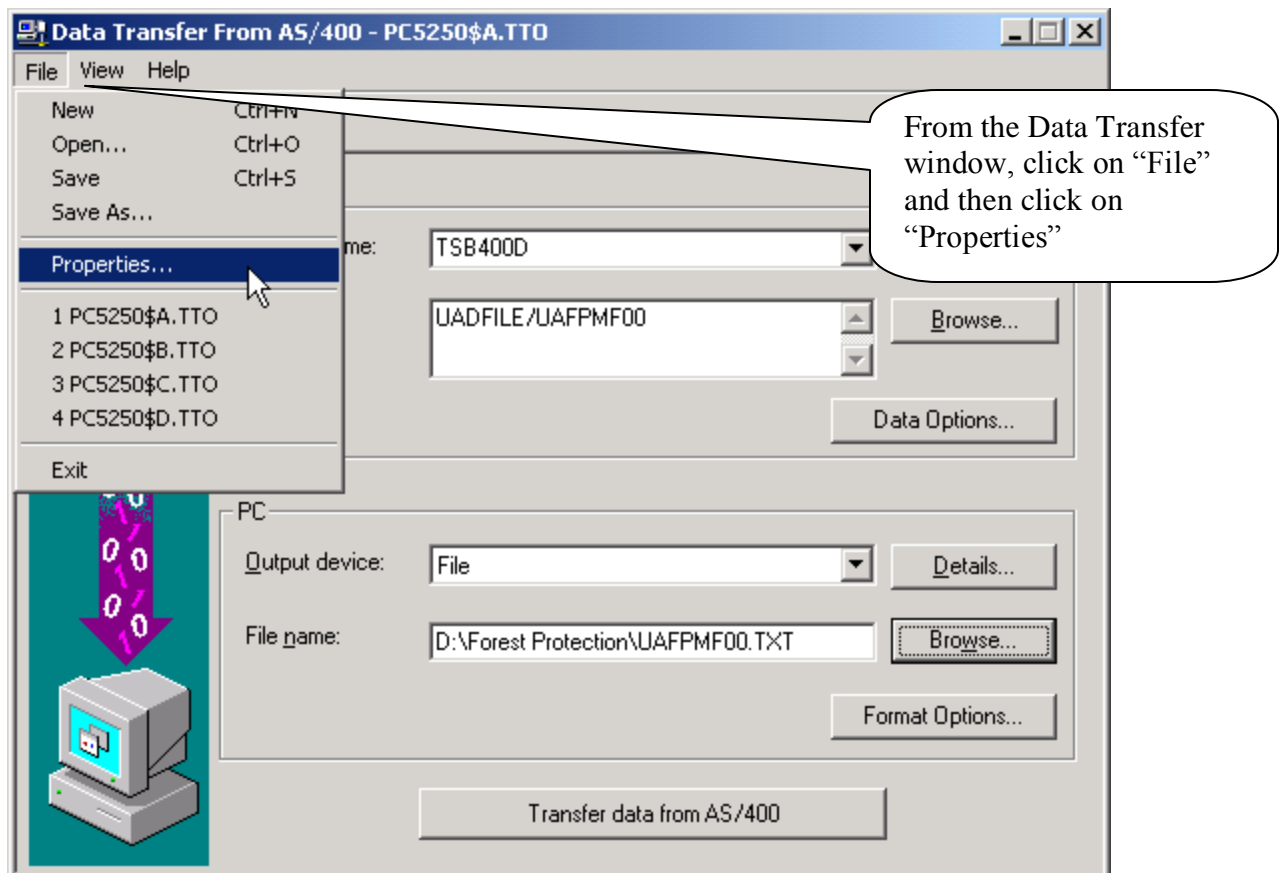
Data Transfer From AS/400 - PC5250$A.TTO

File View Help

New Ctrl+N
Open... Ctrl+O
Save Ctrl+S
Save As...
Properties...
1 PC5250$A.TTO
2 PC5250$B.TTO
3 PC5250$C.TTO
4 PC5250$D.TTO
Exit

From the Data Transfer window, click on "File" and then click on "Properties"

me: TSB400D

UADFILE/UAFPMF00

Browse...

Data Options...

PC

Output device: File

Details...

File name: D:\Forest Protection\UAFPMF00.TXT

Browse...

Format Options...

Transfer data from AS/400